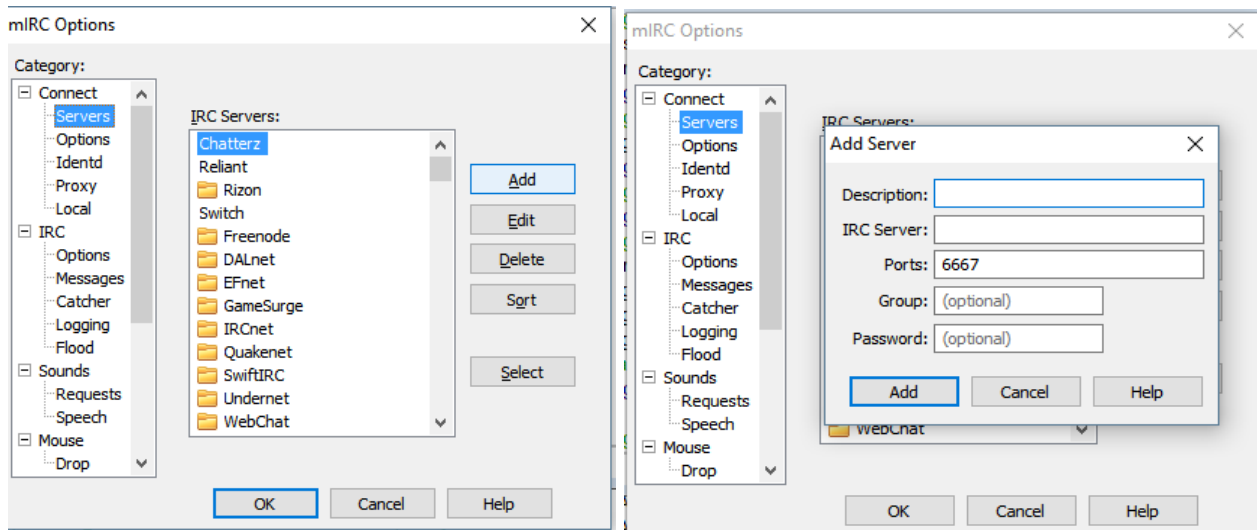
mIRC Options

Category:

Connect
Servers
Options
Identd
Proxy
Local
IRC
Options
Messages
Catcher
Logging
Flood
Sounds
Requests
Speech
Mouse
Drop

IRC Servers:

Chatterz
Reliant
Rizon
Switch
Freenode
DALnet
EFnet
GameSurge
IRCnet
Quakenet
SwiftIRC
Undernet
WebChat

Add
Edit
Delete
Sort
Select

OK
Cancel
Help

mIRC Options

Category:

Connect
Servers
Options
Identd
Proxy
Local
IRC
Options
Messages
Catcher
Logging
Flood
Sounds
Requests
Speech
Mouse
Drop

IRC Servers:

Add Server

Description:
IRC Server:
Ports: 6667
Group: (optional)
Password: (optional)

Add
Cancel
Help

WebChat

OK
Cancel
Help